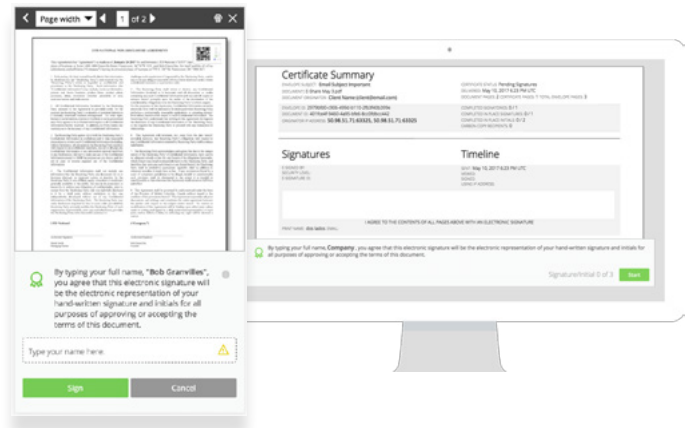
Page width 1 of 2

By typing your full name, "Bob Granville", you agree that this electronic signature will be the electronic representation of your hand-written signature and initials for all purposes of approving or accepting the terms of this document.

Type your name here.

Sign Cancel

Certificate Summary

Signatures

Timeline

I AGREE TO THE CONTENTS OF ALL PAGES ABOVE WITH AN ELECTRONIC SIGNATURE

By typing your full name, Company, you agree that this electronic signature will be the electronic representation of your hand-written signature and initials for all purposes of approving or accepting the terms of this document.

Signature/Initial 0 of 3 Start